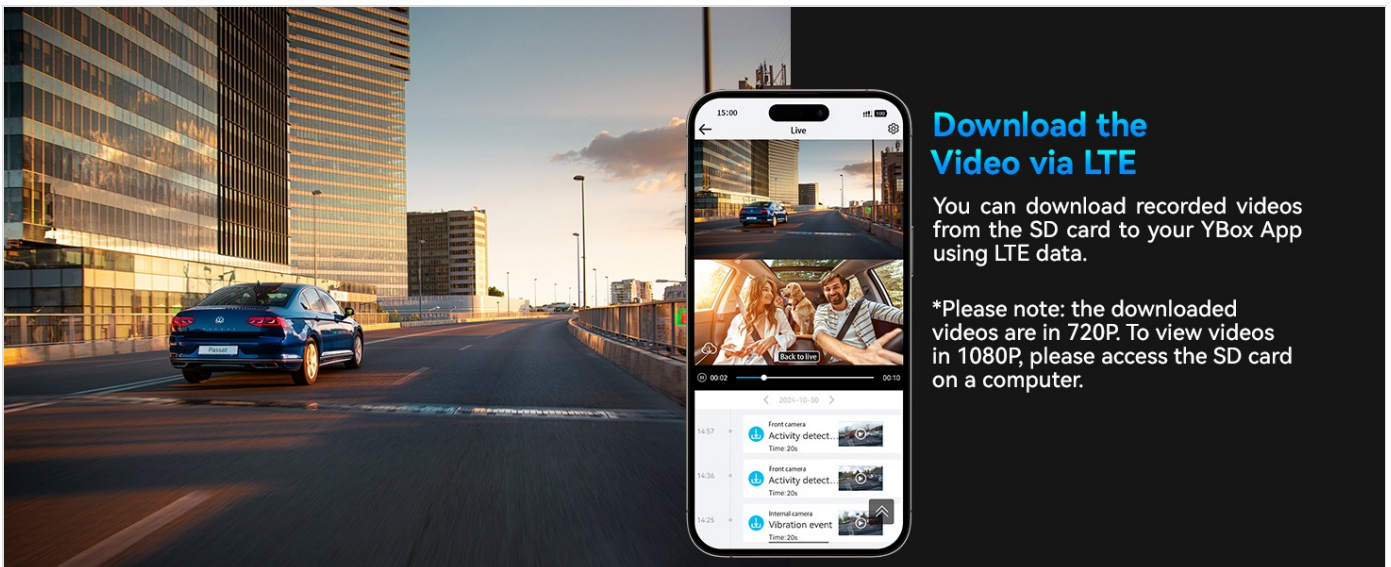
15:00

Live

Back to live

00:02 00:10

2024-10-30

14:57 Front camera
Activity detect...
Time: 20s

14:36 Front camera
Activity detect...
Time: 20s

14:25 Internal camera
Vibration event
Time: 20s

Passat

Download the Video via LTE

You can download recorded videos from the SD card to your YBox App using LTE data.

*Please note: the downloaded videos are in 720P. To view videos in 1080P, please access the SD card on a computer.